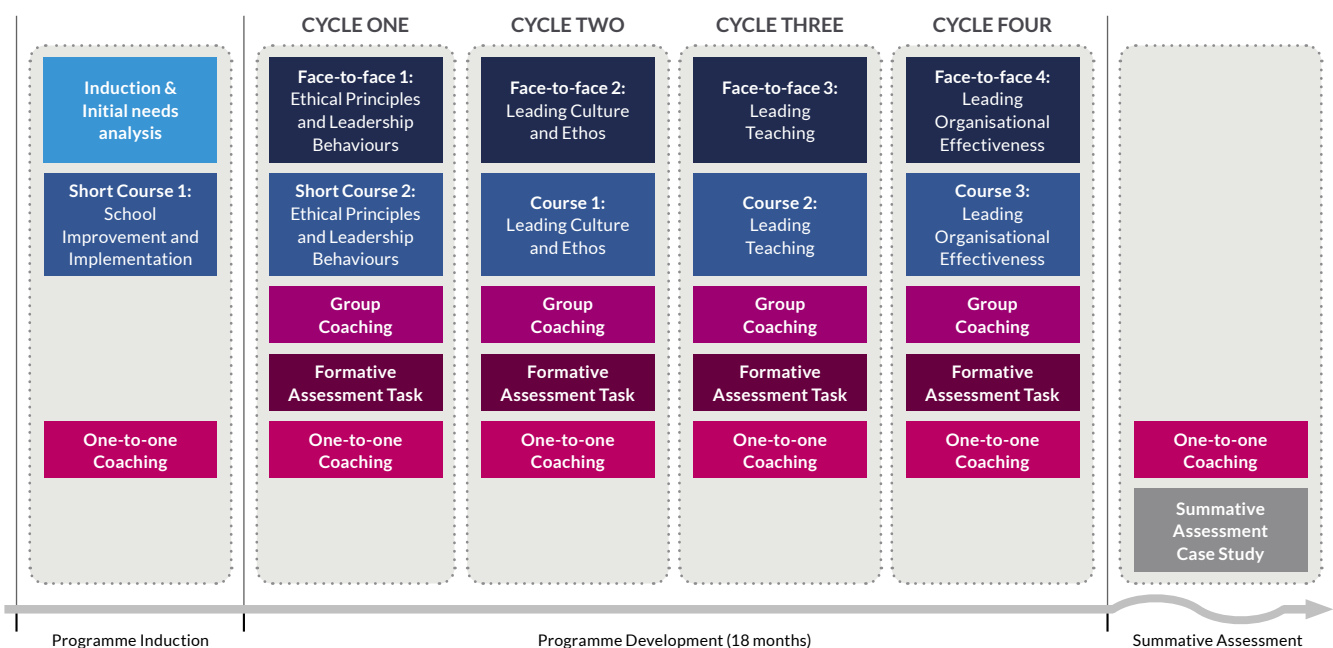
CYCLE ONE
CYCLE TWO
CYCLE THREE
CYCLE FOUR

Induction & Initial needs analysis

Short Course 1: School Improvement and Implementation

One-to-one Coaching

Face-to-face 1: Ethical Principles and Leadership Behaviours

Short Course 2: Ethical Principles and Leadership Behaviours

Group Coaching

Formative Assessment Task

One-to-one Coaching

Face-to-face 2: Leading Culture and Ethos

Course 1: Leading Culture and Ethos

Group Coaching

Formative Assessment Task

One-to-one Coaching

Face-to-face 3: Leading Teaching

Course 2: Leading Teaching

Group Coaching

Formative Assessment Task

One-to-one Coaching

Face-to-face 4: Leading Organisational Effectiveness

Course 3: Leading Organisational Effectiveness

Group Coaching

Formative Assessment Task

One-to-one Coaching

One-to-one Coaching

Summative Assessment Case Study

Programme Induction
Programme Development (18 months)
Summative Assessment